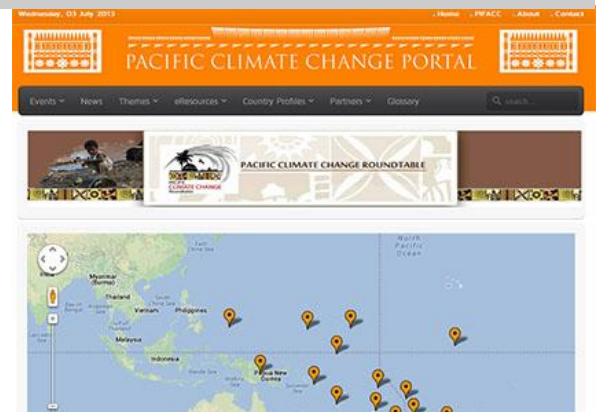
Wednesday, 03 July 2013

Home PIFACC About Contact

PACIFIC CLIMATE CHANGE PORTAL

Events News Themes eResources Country Profiles Partners Glossary

Search...

PACIFIC CLIMATE CHANGE ROUNDTABLE

PACIFIC CLIMATE CHANGE Roundtable

North Pacific Ocean

Myanmar (Burma)

Thailand

Vietnam

Philippines

Malaysia

Indonesia

Papua New Guinea